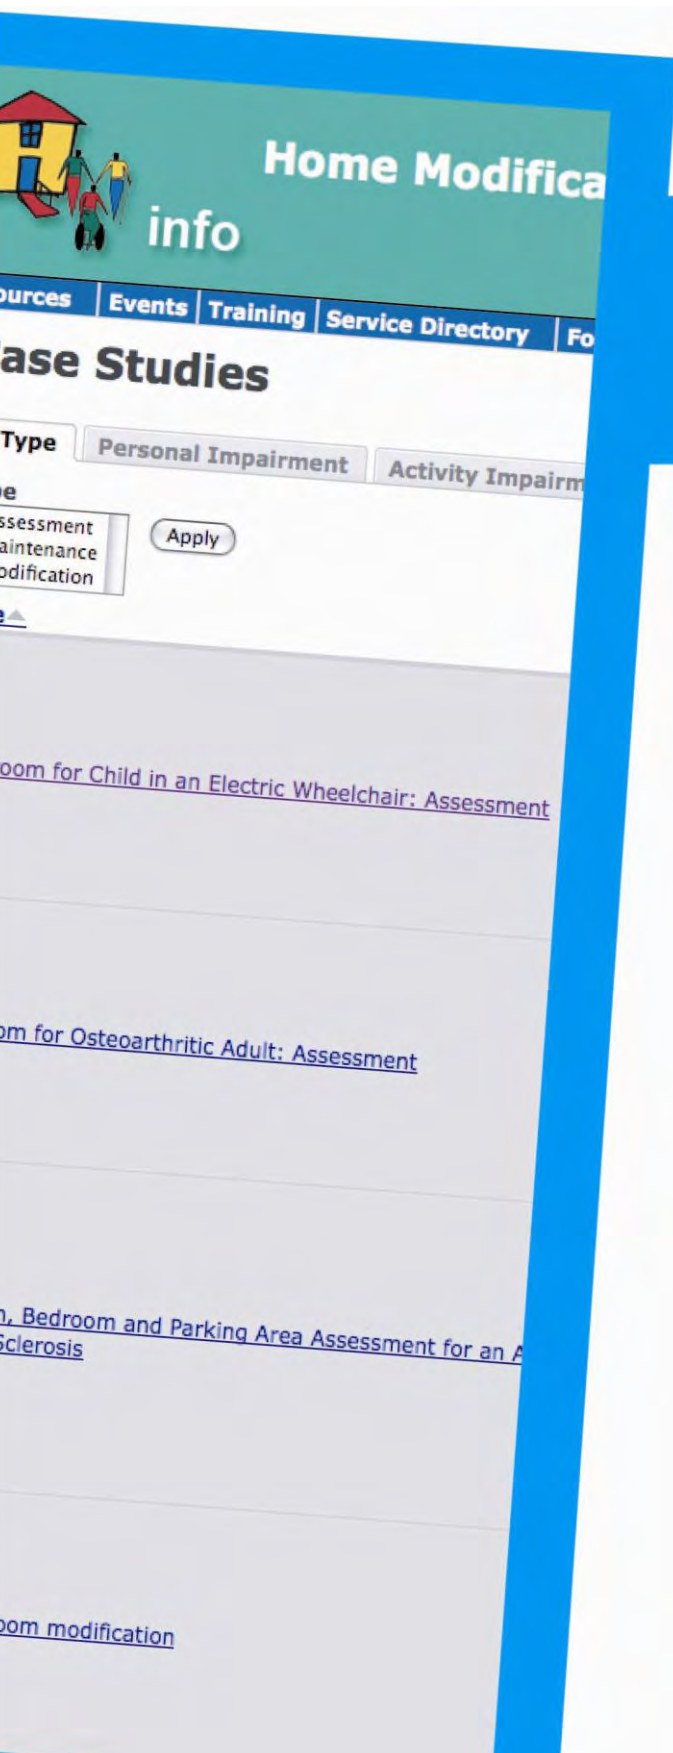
Home Modifica

info

ources | Events | Training | Service Directory | Fo

ase Studies

Type | Personal Impairment | Activity Impairm

e

ssessment
aintenance
odification

Apply

e

oom for Child in an Electric Wheelchair: Assessment

om for Osteoarthritic Adult: Assessment

n, Bedroom and Parking Area Assessment for an A
Sclerosis

oom modification